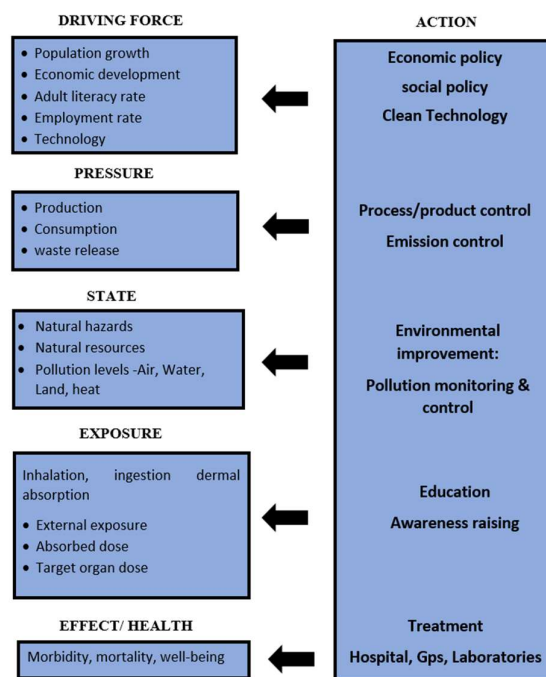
DRIVING FORCE

- Population growth
- Economic development
- Adult literacy rate
- Employment rate
- Technology

PRESSURE

- Production
- Consumption
- waste release

STATE

- Natural hazards
- Natural resources
- Pollution levels -Air, Water, Land, heat

EXPOSURE

Inhalation, ingestion dermal absorption

- External exposure
- Absorbed dose
- Target organ dose

EFFECT/ HEALTH

Morbidity, mortality, well-being

ACTION

Economic policy
social policy
Clean Technology

Process/product control
Emission control

Environmental improvement:
Pollution monitoring & control

Education
Awareness raising

Treatment
Hospital, Gps, Laboratories